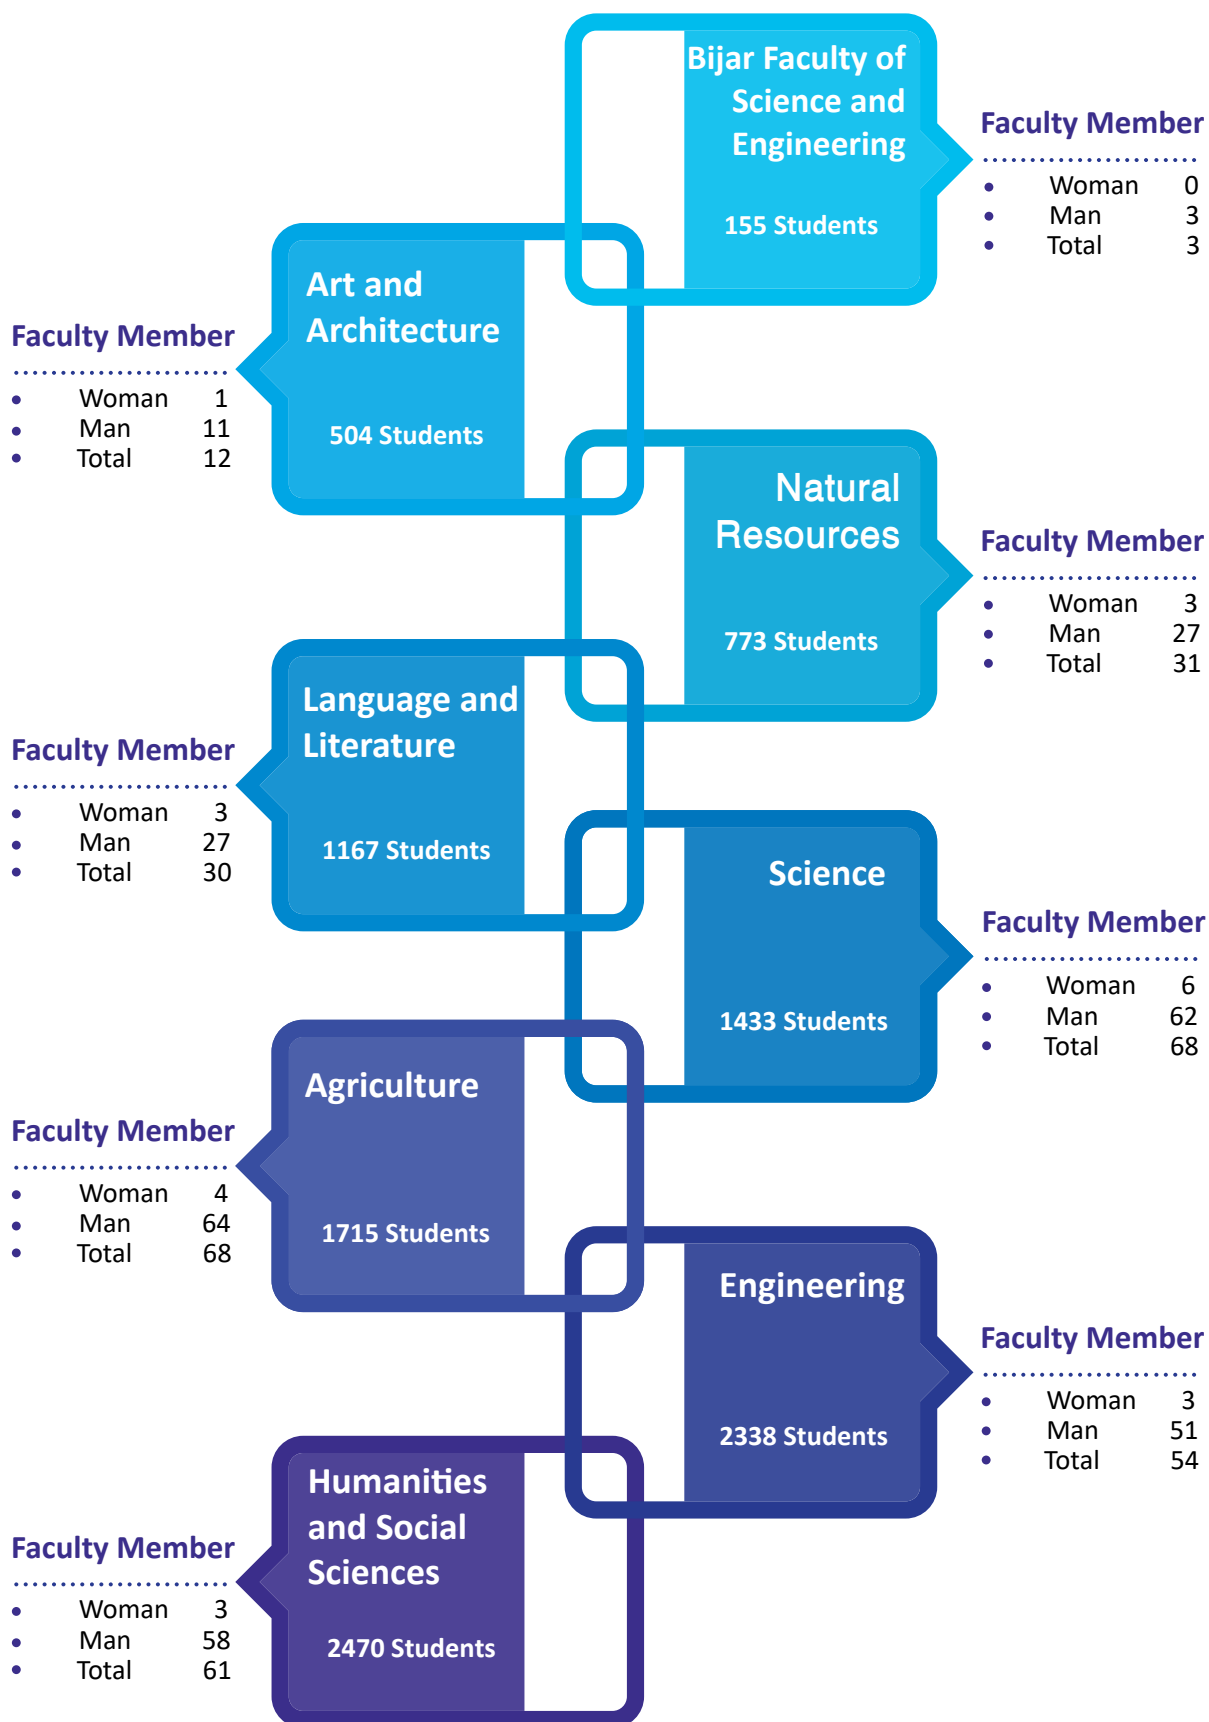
Bijar Faculty of Science and Engineering

155 Students

Faculty Member

- Woman 0
- Man 3
- Total 3

Art and Architecture

504 Students

Faculty Member

- Woman 1
- Man 11
- Total 12

Natural Resources

773 Students

Faculty Member

- Woman 3
- Man 27
- Total 31

Language and Literature

1167 Students

Faculty Member

- Woman 3
- Man 27
- Total 30

Science

1433 Students

Faculty Member

- Woman 6
- Man 62
- Total 68

Agriculture

1715 Students

Faculty Member

- Woman 4
- Man 64
- Total 68

Engineering

2338 Students

Faculty Member

- Woman 3
- Man 51
- Total 54

Humanities and Social Sciences

2470 Students

Faculty Member

- Woman 3
- Man 58
- Total 61